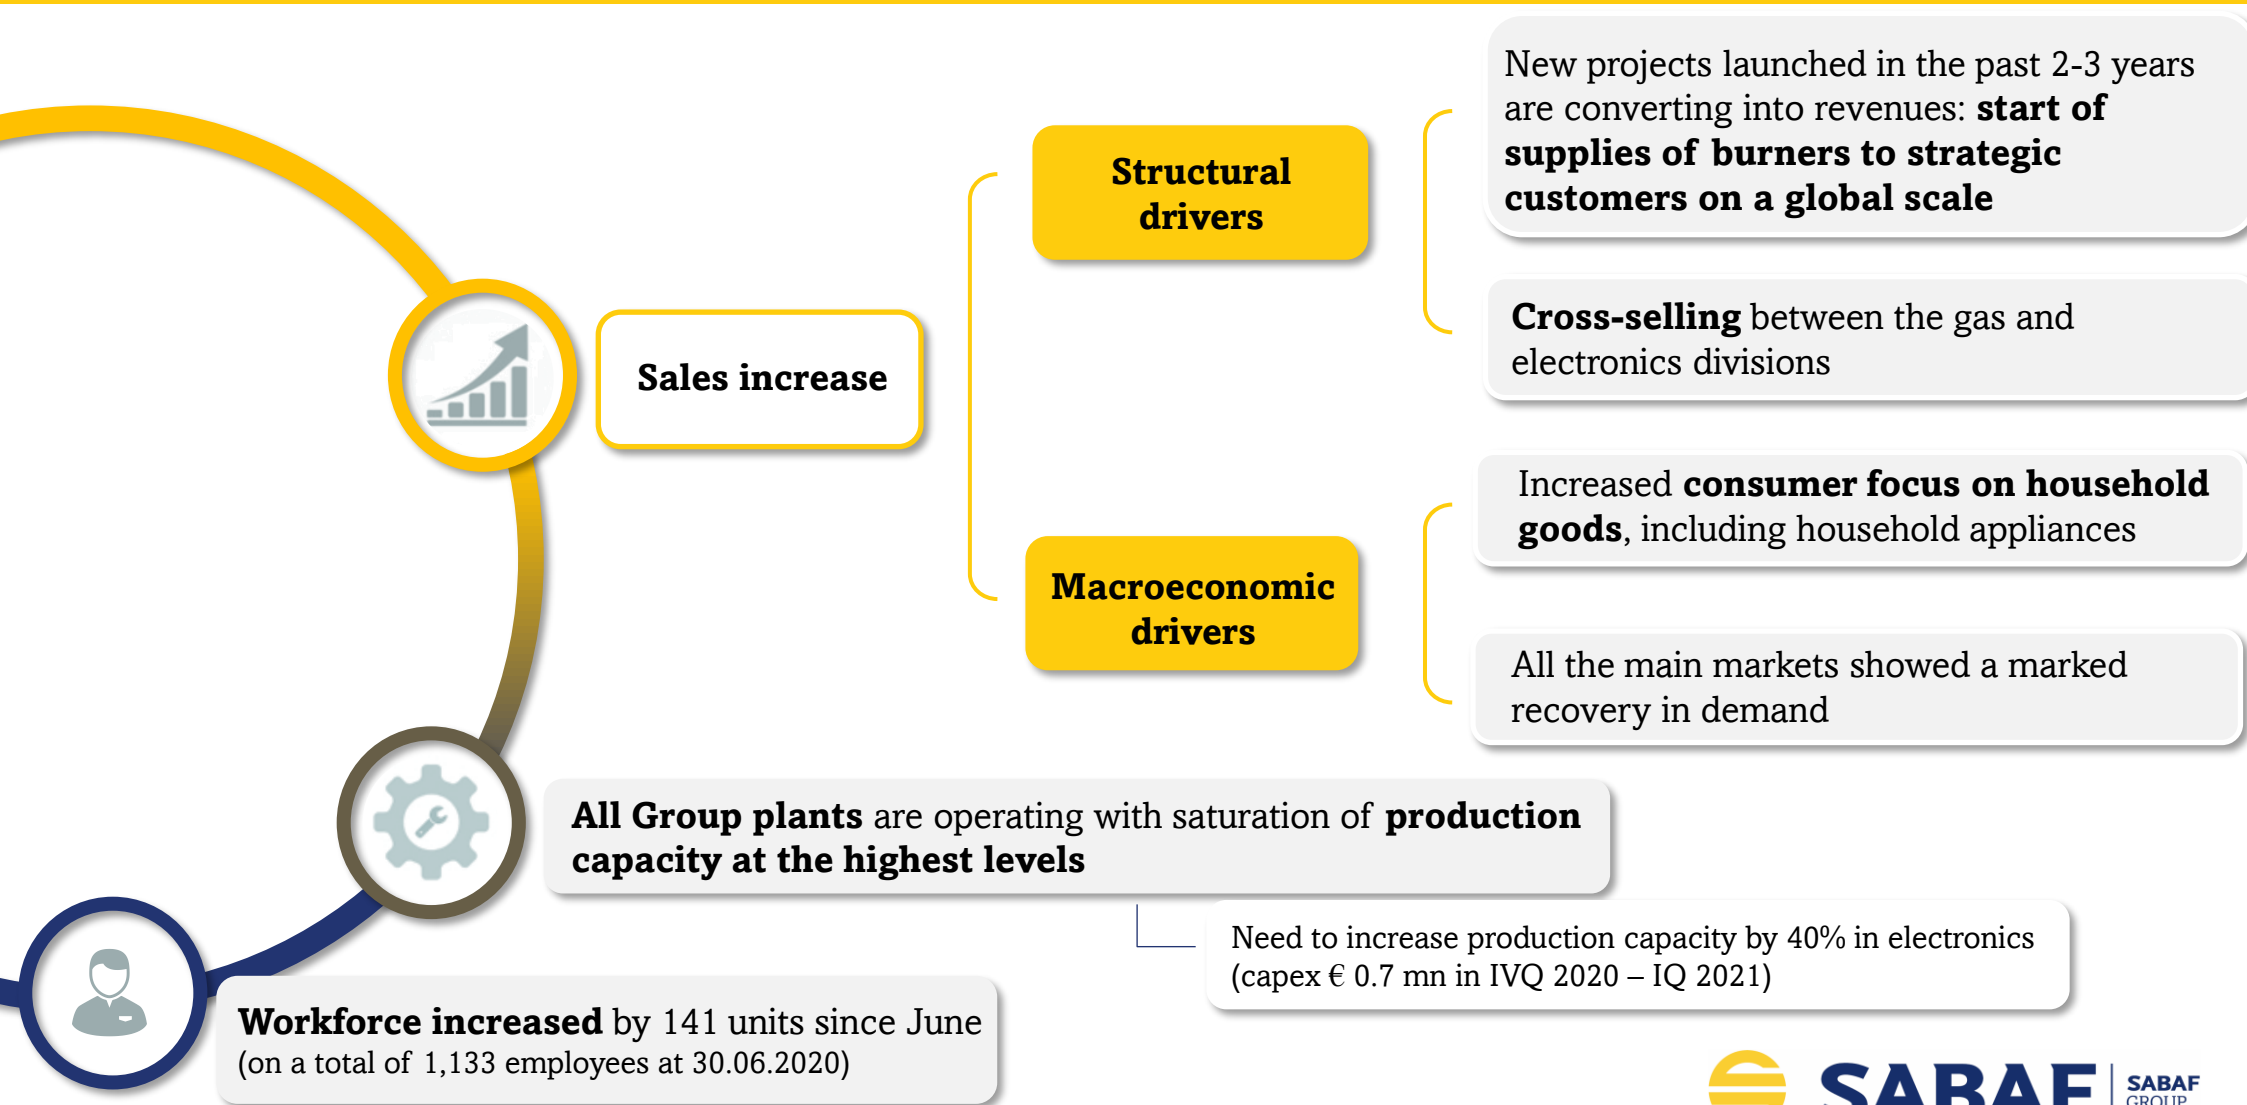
Sales increase

Structural drivers

New projects launched in the past 2-3 years are converting into revenues: **start of supplies of burners to strategic customers on a global scale**

**Cross-selling** between the gas and electronics divisions

Macroeconomic drivers

Increased **consumer focus on household goods**, including household appliances

All the main markets showed a marked recovery in demand

**All Group plants** are operating with saturation of **production capacity at the highest levels**

Need to increase production capacity by 40% in electronics (capex € 0.7 mn in IVQ 2020 – IQ 2021)

**Workforce increased** by 141 units since June (on a total of 1,133 employees at 30.06.2020)

SABAF SABAF GROUP